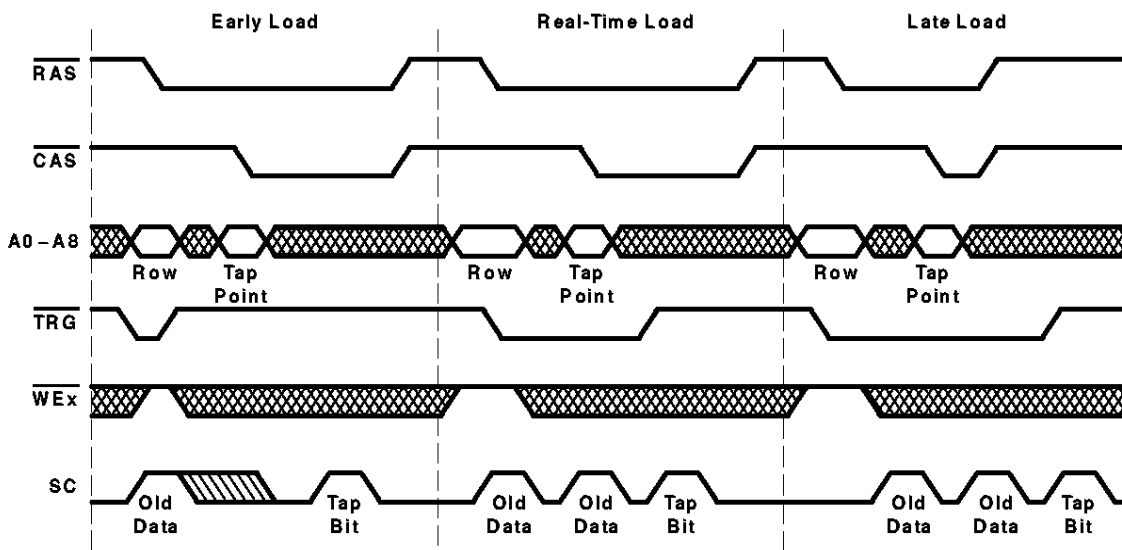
Early Load

Real-Time Load

Late Load

$\overline{RAS}$

$\overline{CAS}$

A0 – A8

Row

Tap Point

Row

Tap Point

Row

Tap Point

$\overline{TRG}$

$\overline{WEx}$

SC

Old Data

Tap Bit

Old Data

Old Data

Tap Bit

Old Data

Old Data

Tap Bit